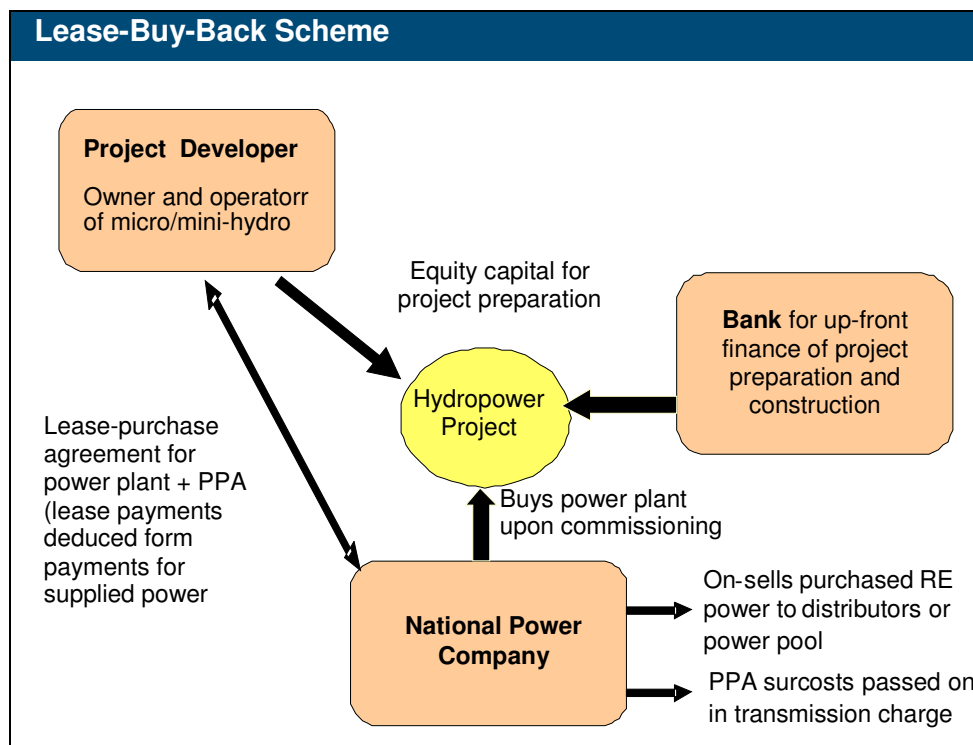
Lease-Buy-Back Scheme

Project Developer

Owner and operatorr of micro/mini-hydro

Equity capital for project preparation

Bank for up-front finance of project preparation and construction

Hydropower Project

Lease-purchase agreement for power plant + PPA (lease payments deduced form payments for supplied power

Buys power plant upon commissioning

National Power Company

On-sells purchased RE power to distributors or power pool

PPA surcosts passed on in transmission charge